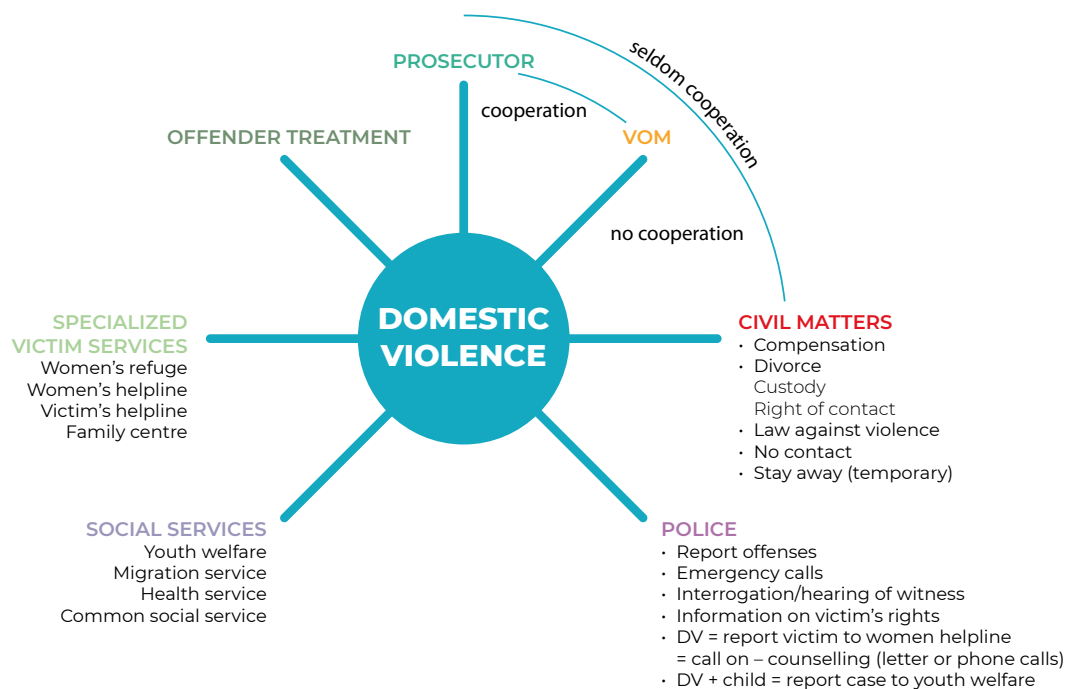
PROSECUTOR

seldom cooperation

cooperation

VOM

OFFENDER TREATMENT

no cooperation

DOMESTIC VIOLENCE

SPECIALIZED VICTIM SERVICES
Women's refuge
Women's helpline
Victim's helpline
Family centre

CIVIL MATTERS
• Compensation
• Divorce
Custody
Right of contact
• Law against violence
• No contact
• Stay away (temporary)

SOCIAL SERVICES
Youth welfare
Migration service
Health service
Common social service

POLICE
• Report offenses
• Emergency calls
• Interrogation/hearing of witness
• Information on victim's rights
• DV = report victim to women helpline
= call on – counselling (letter or phone calls)
• DV + child = report case to youth welfare